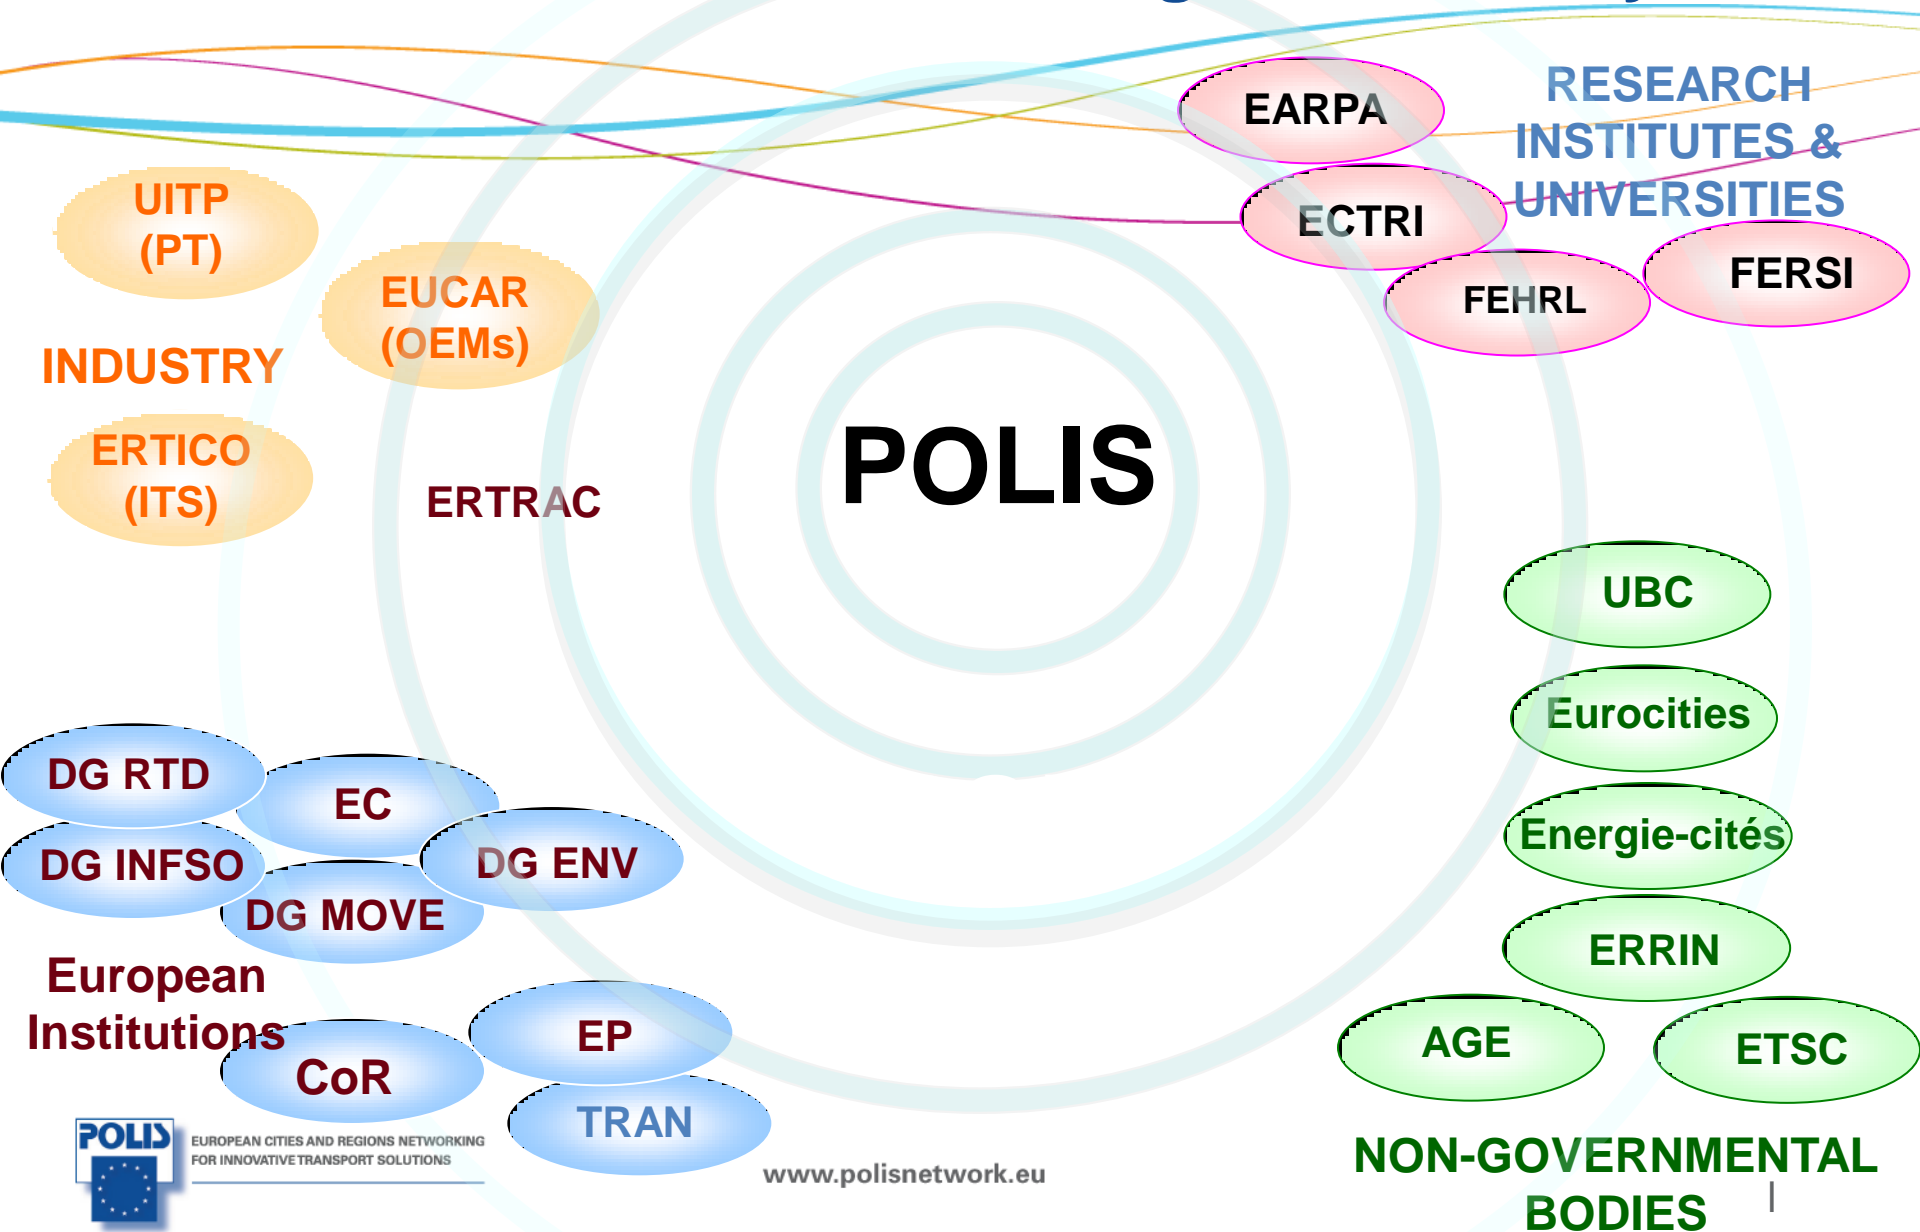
EARPA

RESEARCH INSTITUTES & UNIVERSITIES

ECTRI

FEHRL

FERSI

UITP (PT)

EUCAR (OEMs)

INDUSTRY

ERTICO (ITS)

ERTRAC

POLIS

UBC

Eurocities

Energie-cités

ERRIN

AGE

ETSC

NON-GOVERNMENTAL BODIES

DG RTD

EC

DG INFSO

DG ENV

DG MOVE

European Institutions

CoR

EP

TRAN

POLIS

EUROPEAN CITIES AND REGIONS NETWORKING FOR INNOVATIVE TRANSPORT SOLUTIONS

www.polisnetwork.eu